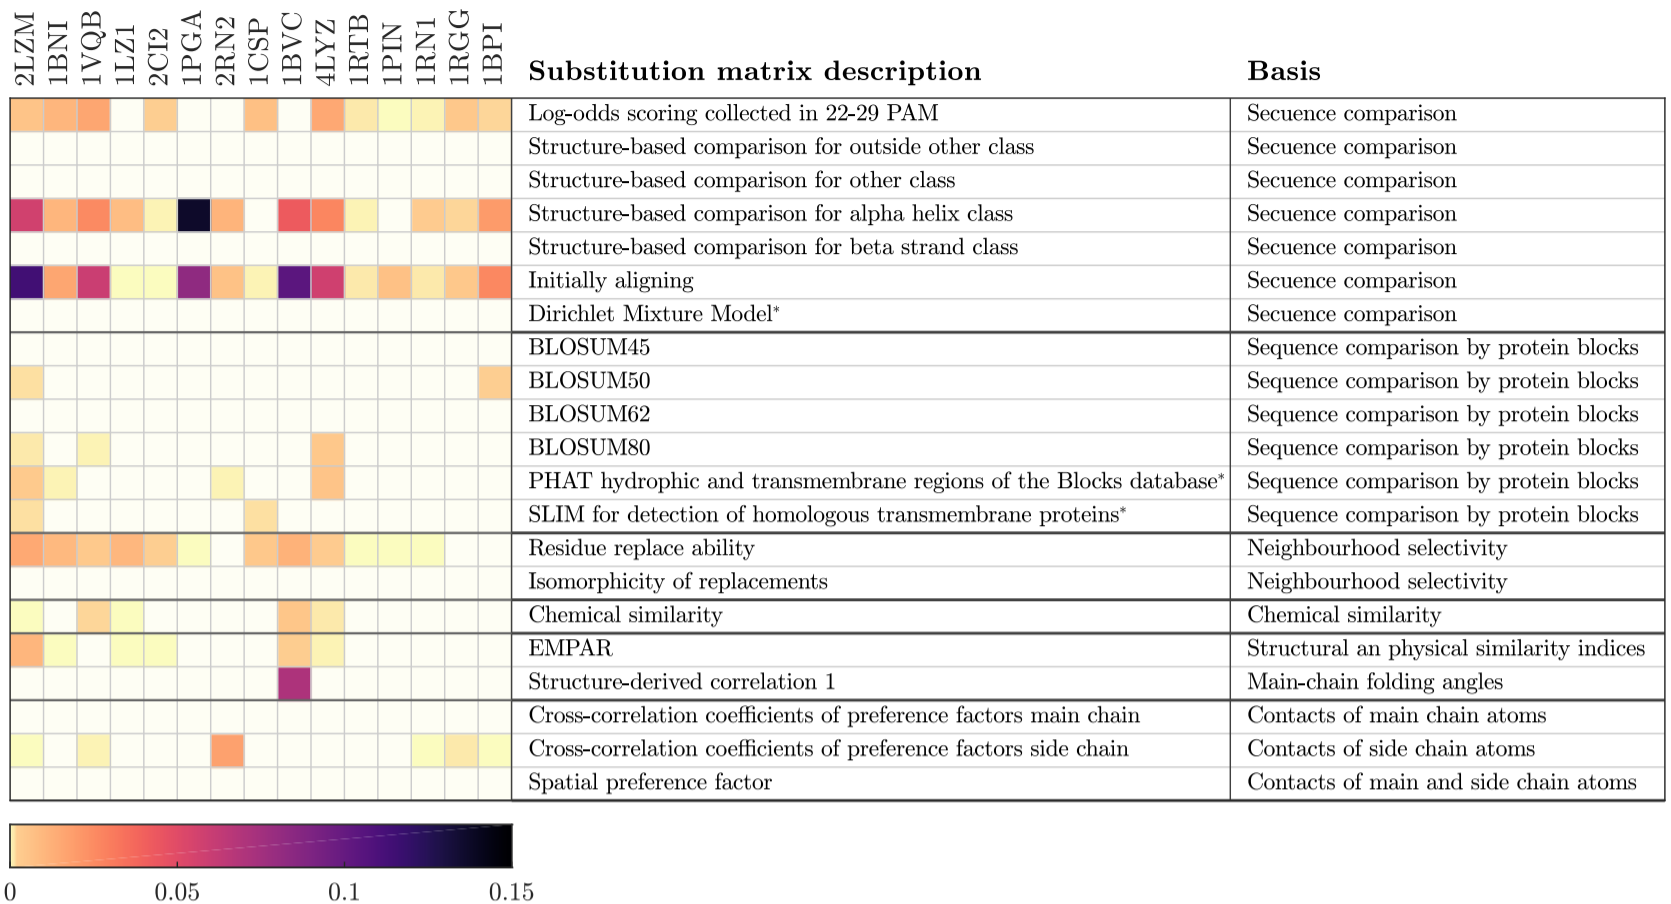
| 2LZM | 1BNI | 1VQB | 1LZ1 | 2CI2 | 1PGA | 2RN2 | 1CSP | 1BVC | 4LYZ | 1RTB | 1PIN | 1RN1 | 1RGG | 1BPI | Substitution matrix description | Basis |
|---|---|---|---|---|---|---|---|---|---|---|---|---|---|---|---|---|
| | | | | | | | | | | | | | | | Log-odds scoring collected in 22-29 PAM | Secuence comparison |
| | | | | | | | | | | | | | | | Structure-based comparison for outside other class | Secuence comparison |
| | | | | | | | | | | | | | | | Structure-based comparison for other class | Secuence comparison |
| | | | | | | | | | | | | | | | Structure-based comparison for alpha helix class | Secuence comparison |
| | | | | | | | | | | | | | | | Structure-based comparison for beta strand class | Secuence comparison |
| | | | | | | | | | | | | | | | Initially aligning | Secuence comparison |
| | | | | | | | | | | | | | | | Dirichlet Mixture Model* | Secuence comparison |
| | | | | | | | | | | | | | | | BLOSUM45 | Sequence comparison by protein blocks |
| | | | | | | | | | | | | | | | BLOSUM50 | Sequence comparison by protein blocks |
| | | | | | | | | | | | | | | | BLOSUM62 | Sequence comparison by protein blocks |
| | | | | | | | | | | | | | | | BLOSUM80 | Sequence comparison by protein blocks |
| | | | | | | | | | | | | | | | PHAT hydrophic and transmembrane regions of the Blocks database* | Sequence comparison by protein blocks |
| | | | | | | | | | | | | | | | SLIM for detection of homologous transmembrane proteins* | Sequence comparison by protein blocks |
| | | | | | | | | | | | | | | | Residue replace ability | Neighbourhood selectivity |
| | | | | | | | | | | | | | | | Isomorphicity of replacements | Neighbourhood selectivity |
| | | | | | | | | | | | | | | | Chemical similarity | Chemical similarity |
| | | | | | | | | | | | | | | | EMPAR | Structural an physical similarity indices |
| | | | | | | | | | | | | | | | Structure-derived correlation 1 | Main-chain folding angles |
| | | | | | | | | | | | | | | | Cross-correlation coefficients of preference factors main chain | Contacts of main chain atoms |
| | | | | | | | | | | | | | | | Cross-correlation coefficients of preference factors side chain | Contacts of side chain atoms |
| | | | | | | | | | | | | | | | Spatial preference factor | Contacts of main and side chain atoms |

0 0.05 0.1 0.15